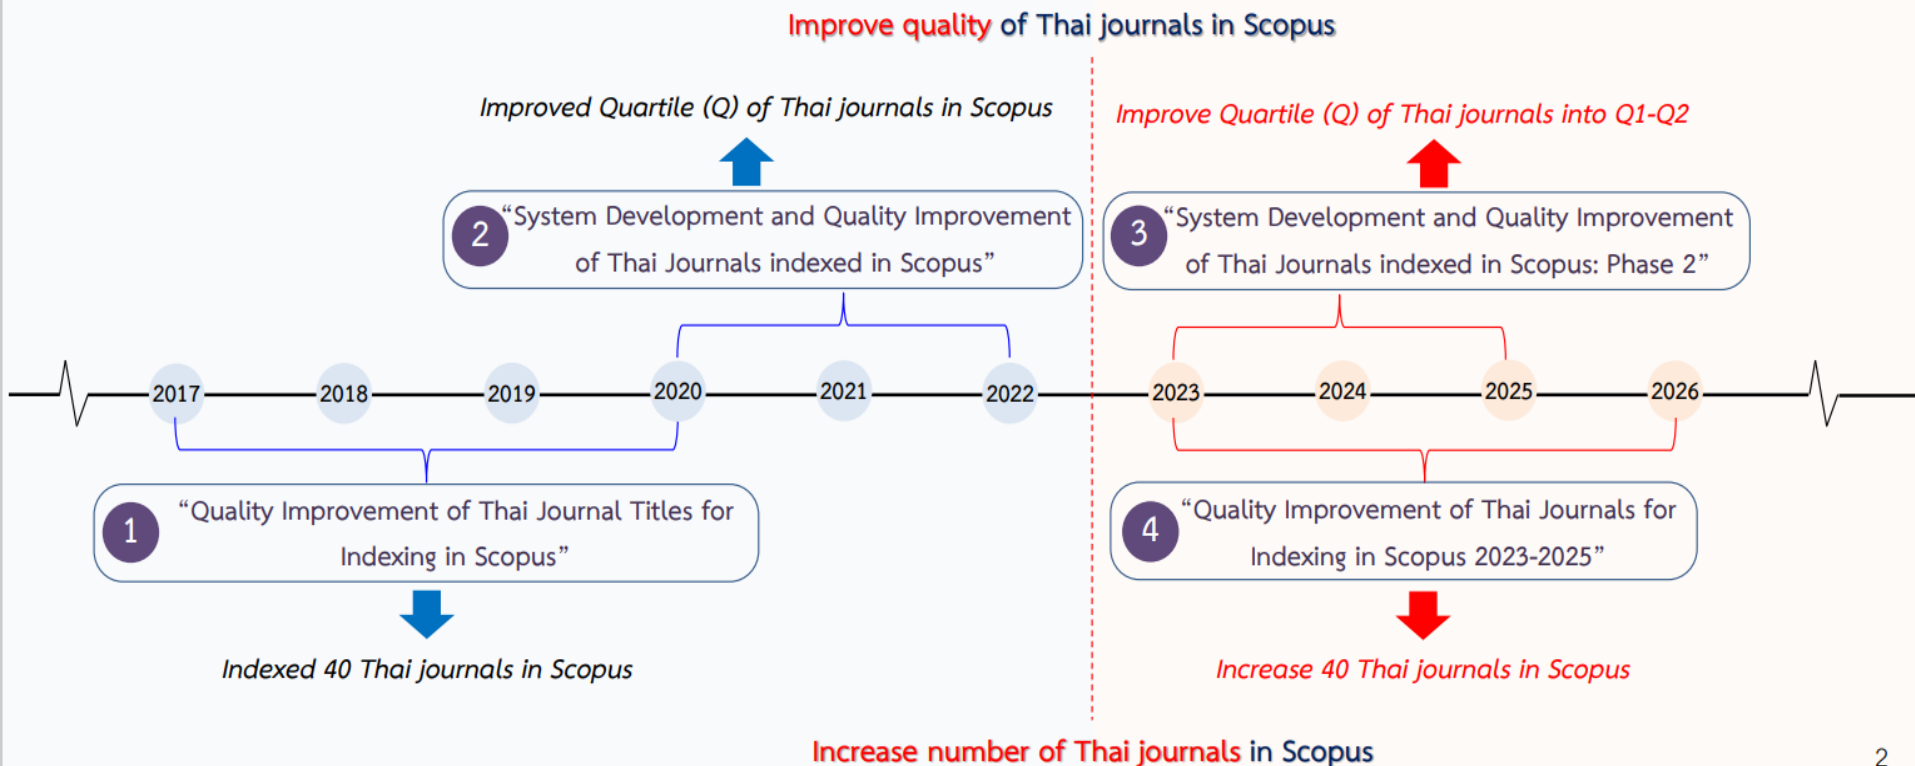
Improve quality of Thai journals in Scopus

Improved Quartile (Q) of Thai journals in Scopus

Improve Quartile (Q) of Thai journals into Q1-Q2

2 "System Development and Quality Improvement of Thai Journals indexed in Scopus"

3 "System Development and Quality Improvement of Thai Journals indexed in Scopus: Phase 2"

2017 2018 2019 2020 2021 2022 2023 2024 2025 2026

1 "Quality Improvement of Thai Journal Titles for Indexing in Scopus"

4 "Quality Improvement of Thai Journals for Indexing in Scopus 2023-2025"

Indexed 40 Thai journals in Scopus

Increase 40 Thai journals in Scopus

Increase number of Thai journals in Scopus

2